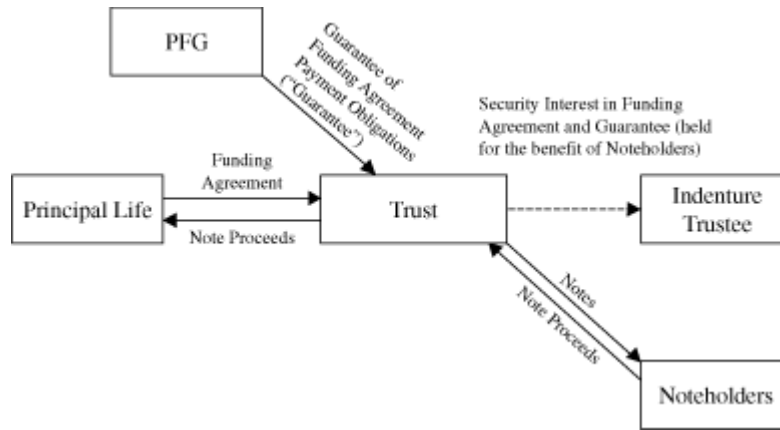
PFG

Guarantee of Funding Agreement Payment Obligations ("Guarantee")

Security Interest in Funding Agreement and Guarantee (held for the benefit of Noteholders)

Funding Agreement

Principal Life

Note Proceeds

Trust

Indenture Trustee

Notes

Note Proceeds

Noteholders